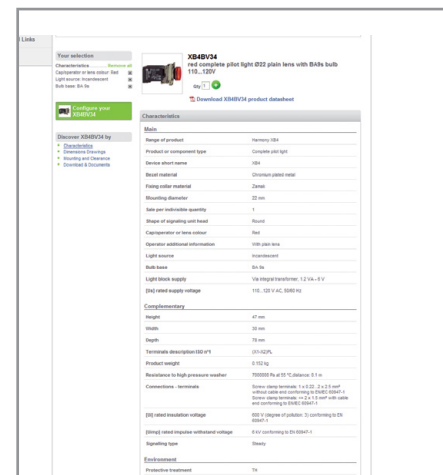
l Links

Your selection
Characteristics ............ Remove all
Cap/operator or lens colour: Red
Light source: Incandescent
Bulb base: BA 9s

Configure your XB4BV34

Discover XB4BV34 by
Characteristics
Dimensions Drawings
Mounting and Clearance
Download & Documents

XB4BV34
red complete pilot light Ø22 plain lens with BA9s bulb 110...120V

Qty 1

Download XB4BV34 product datasheet

Characteristics

Main

| | |
|---|---|
| Range of product | Harmony XB4 |
| Product or component type | Complete pilot light |
| Device short name | XB4 |
| Bezel material | Chromium plated metal |
| Fixing collar material | Zamak |
| Mounting diameter | 22 mm |
| Sale per indivisible quantity | 1 |
| Shape of signaling unit head | Round |
| Cap/operator or lens colour | Red |
| Operator additional information | With plain lens |
| Light source | Incandescent |
| Bulb base | BA 9s |
| Light block supply | Via integral transformer: 1.2 VA - 6 V |
| [Us] rated supply voltage | 110...120 V AC, 50/60 Hz |

Complementary

| | |
|---|---|
| Height | 47 mm |
| Width | 30 mm |
| Depth | 78 mm |
| Terminals description ISO n°1 | (X1-X2)PL |
| Product weight | 0.152 kg |
| Resistance to high pressure washer | 7000000 Pa at 55 °C,distance: 0.1 m |
| Connections - terminals | Screw clamp terminals: 1 x 0.22...2 x 2.5 mm² without cable end conforming to EN/IEC 60947-1 Screw clamp terminals: <= 2 x 1.5 mm² with cable end conforming to EN/IEC 60947-1 |
| [Ui] rated insulation voltage | 600 V (degree of pollution: 3) conforming to EN 60947-1 |
| [Uimp] rated impulse withstand voltage | 6 kV conforming to EN 60947-1 |
| Signalling type | Steady |

Environment

| | |
|---|---|
| Protective treatment | TH |